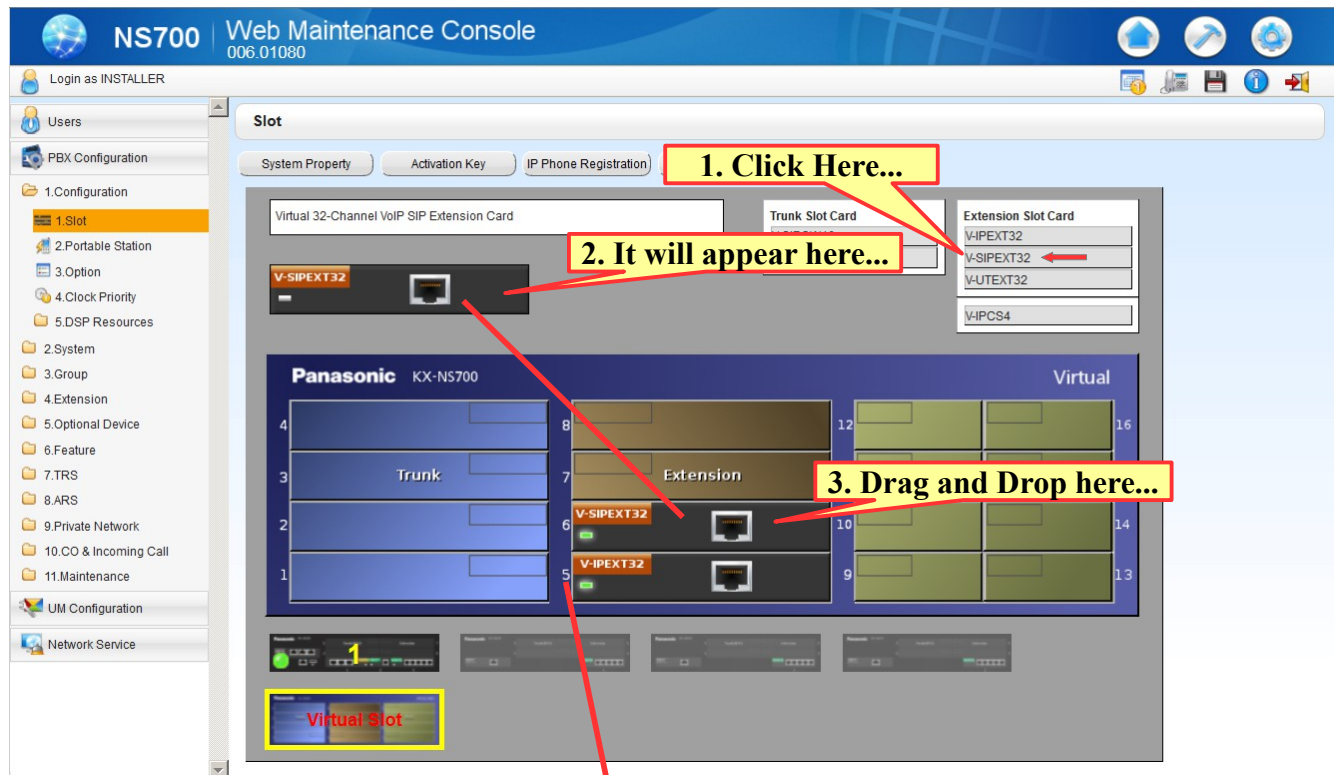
NS700 | Web Maintenance Console
006.01080

Login as INSTALLER

Users
PBX Configuration
1.Configuration
1.Slot
2.Portable Station
3.Option
4.Clock Priority
5.DSP Resources
2.System
3.Group
4.Extension
5.Optional Device
6.Feature
7.TRS
8.ARS
9.Private Network
10.CO & Incoming Call
11.Maintenance
UM Configuration
Network Service

Slot

System Property
Activation Key
IP Phone Registration

1. Click Here...

Virtual 32-Channel VoIP SIP Extension Card

Trunk Slot Card

Extension Slot Card
V-IPEXT32
V-SIPEXT32
V-UTEXT32
V-IPCS4

2. It will appear here...

V-SIPEXT32

Panasonic KX-NS700
Virtual

4
3
2
1
Trunk
8
7
6
5
Extension
12
11
10
9
16
15
14
13

3. Drag and Drop here...

V-SIPEXT32
V-IPEXT32

1

Virtual Slot